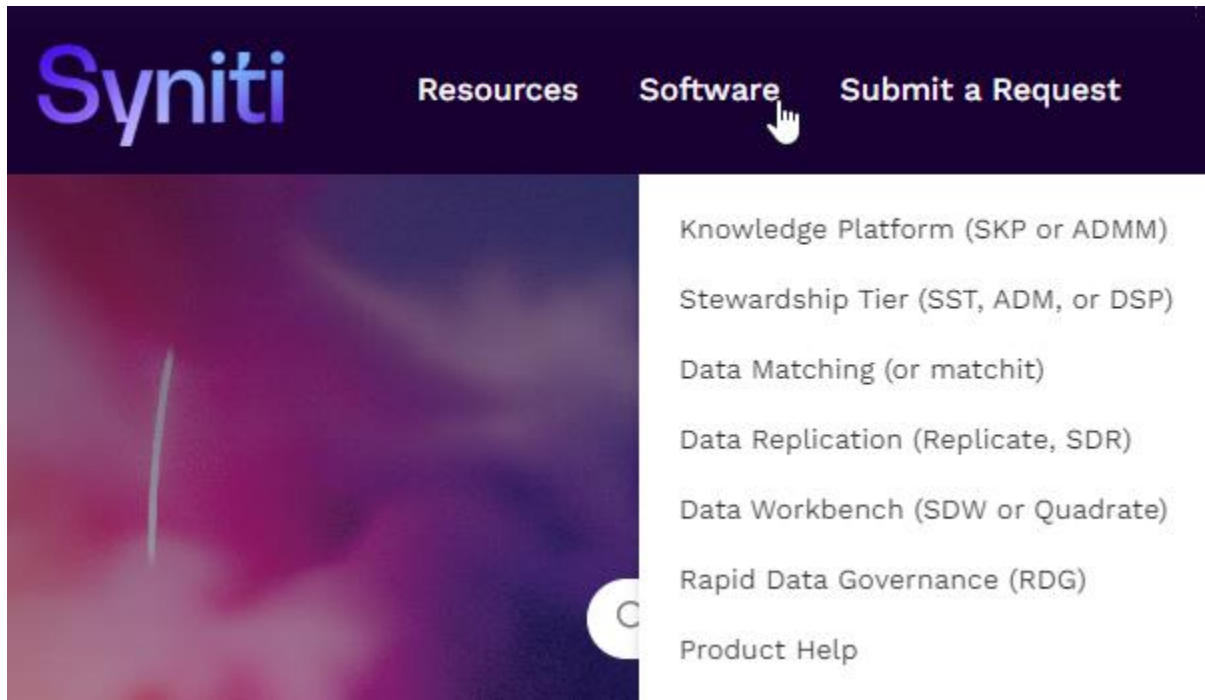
Syniti

Resources

Software

Submit a Request

Knowledge Platform (SKP or ADMM)

Stewardship Tier (SST, ADM, or DSP)

Data Matching (or matchit)

Data Replication (Replicate, SDR)

Data Workbench (SDW or Quadrate)

Rapid Data Governance (RDG)

Product Help